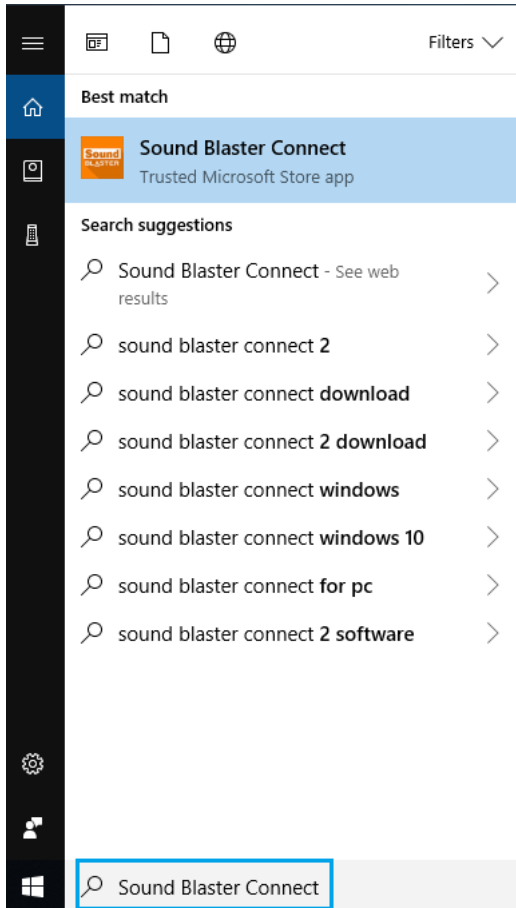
Filters

Best match

Sound BLASTER

Sound Blaster Connect
Trusted Microsoft Store app

Search suggestions

Sound Blaster Connect - See web results

sound blaster connect 2

sound blaster connect download

sound blaster connect 2 download

sound blaster connect windows

sound blaster connect windows 10

sound blaster connect for pc

sound blaster connect 2 software

Sound Blaster Connect